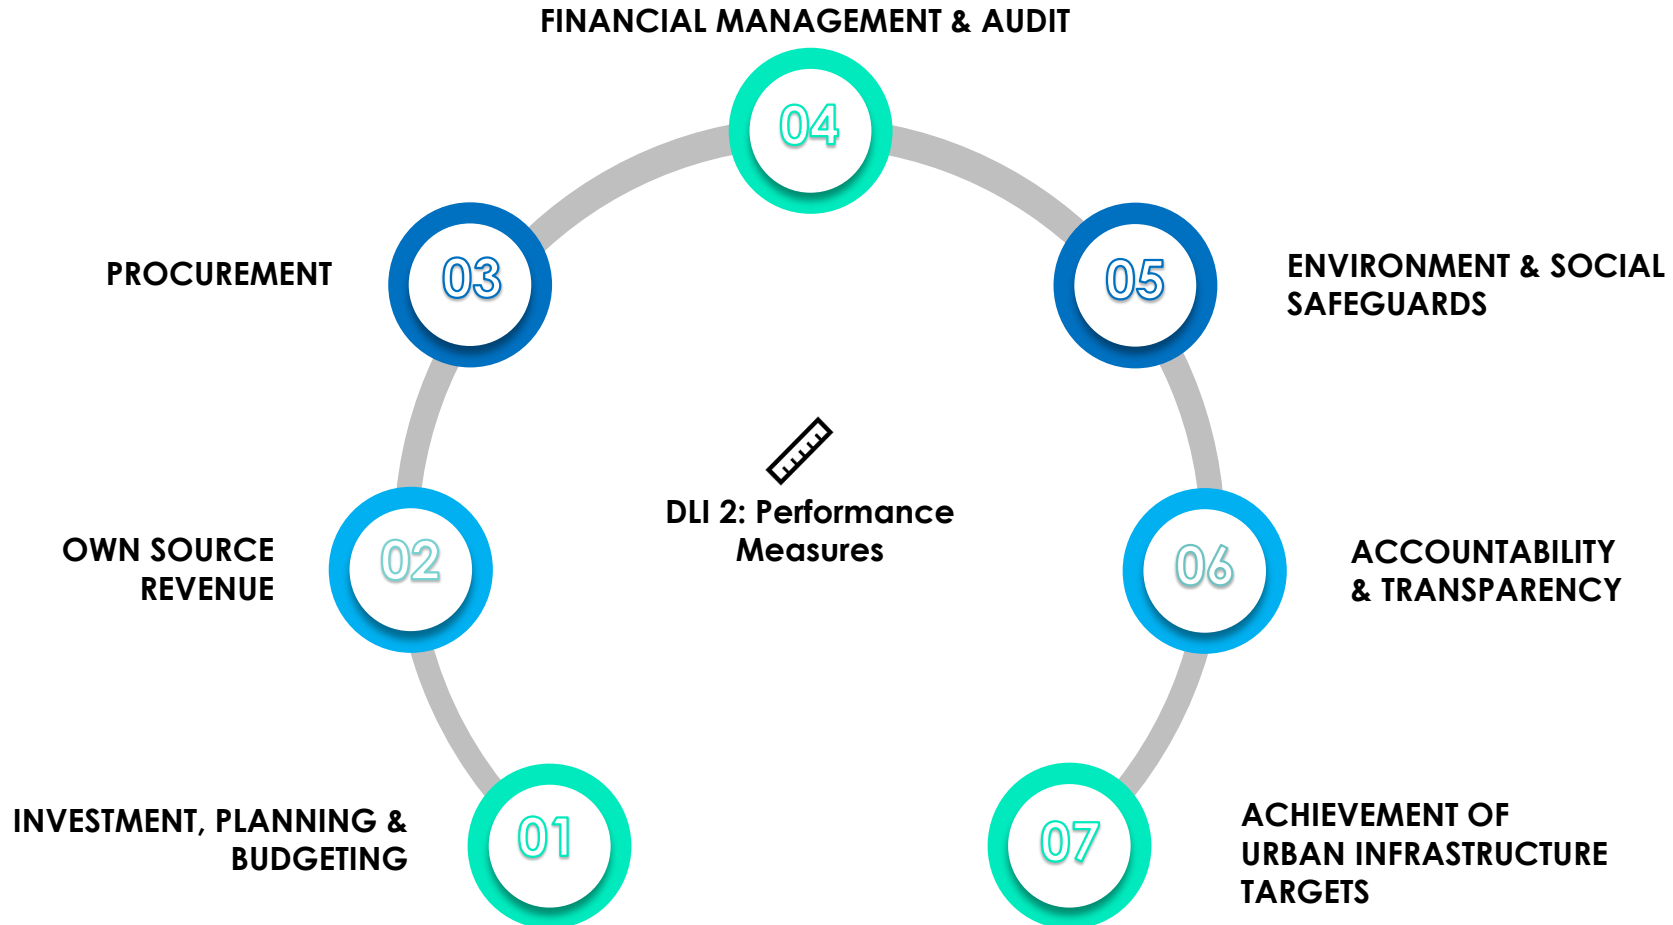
FINANCIAL MANAGEMENT & AUDIT
04

PROCUREMENT
03

05
ENVIRONMENT & SOCIAL SAFEGUARDS

DLI 2: Performance Measures

OWN SOURCE REVENUE
02

06
ACCOUNTABILITY & TRANSPARENCY

INVESTMENT, PLANNING & BUDGETING
01

07
ACHIEVEMENT OF URBAN INFRASTRUCTURE TARGETS